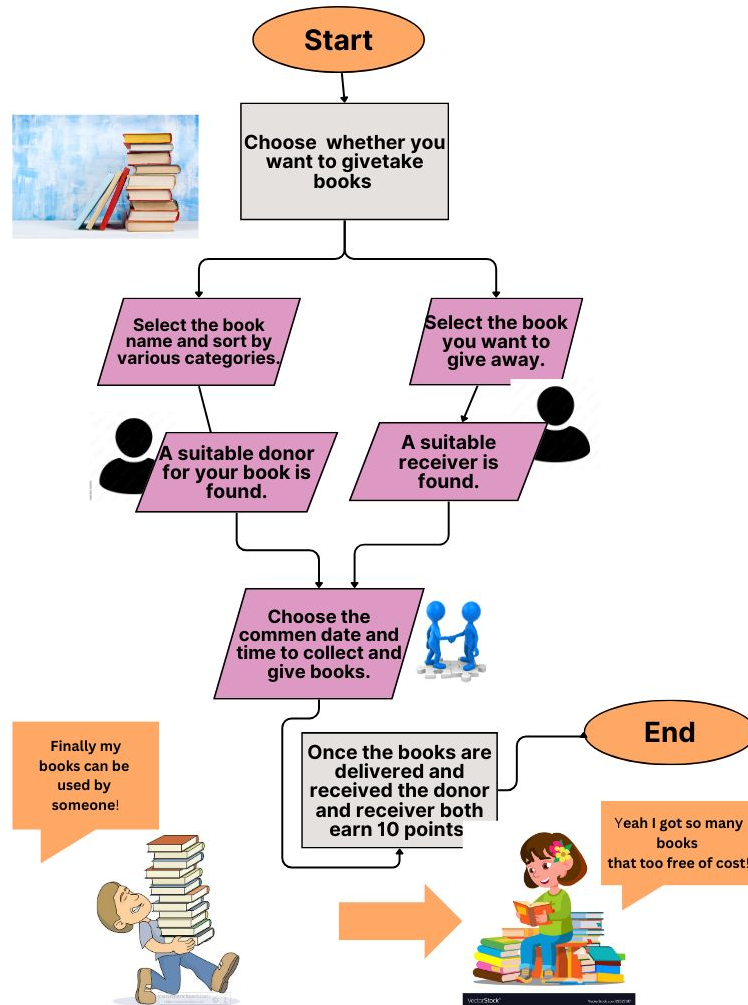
Start

Choose whether you want to givetake books

Select the book name and sort by various categories.

Select the book you want to give away.

A suitable donor for your book is found.

A suitable receiver is found.

Choose the commen date and time to collect and give books.

Finally my books can be used by someone!

Once the books are delivered and received the donor and receiver both earn 10 points

End

Yeah I got so many books that too free of cost!

VectorStock